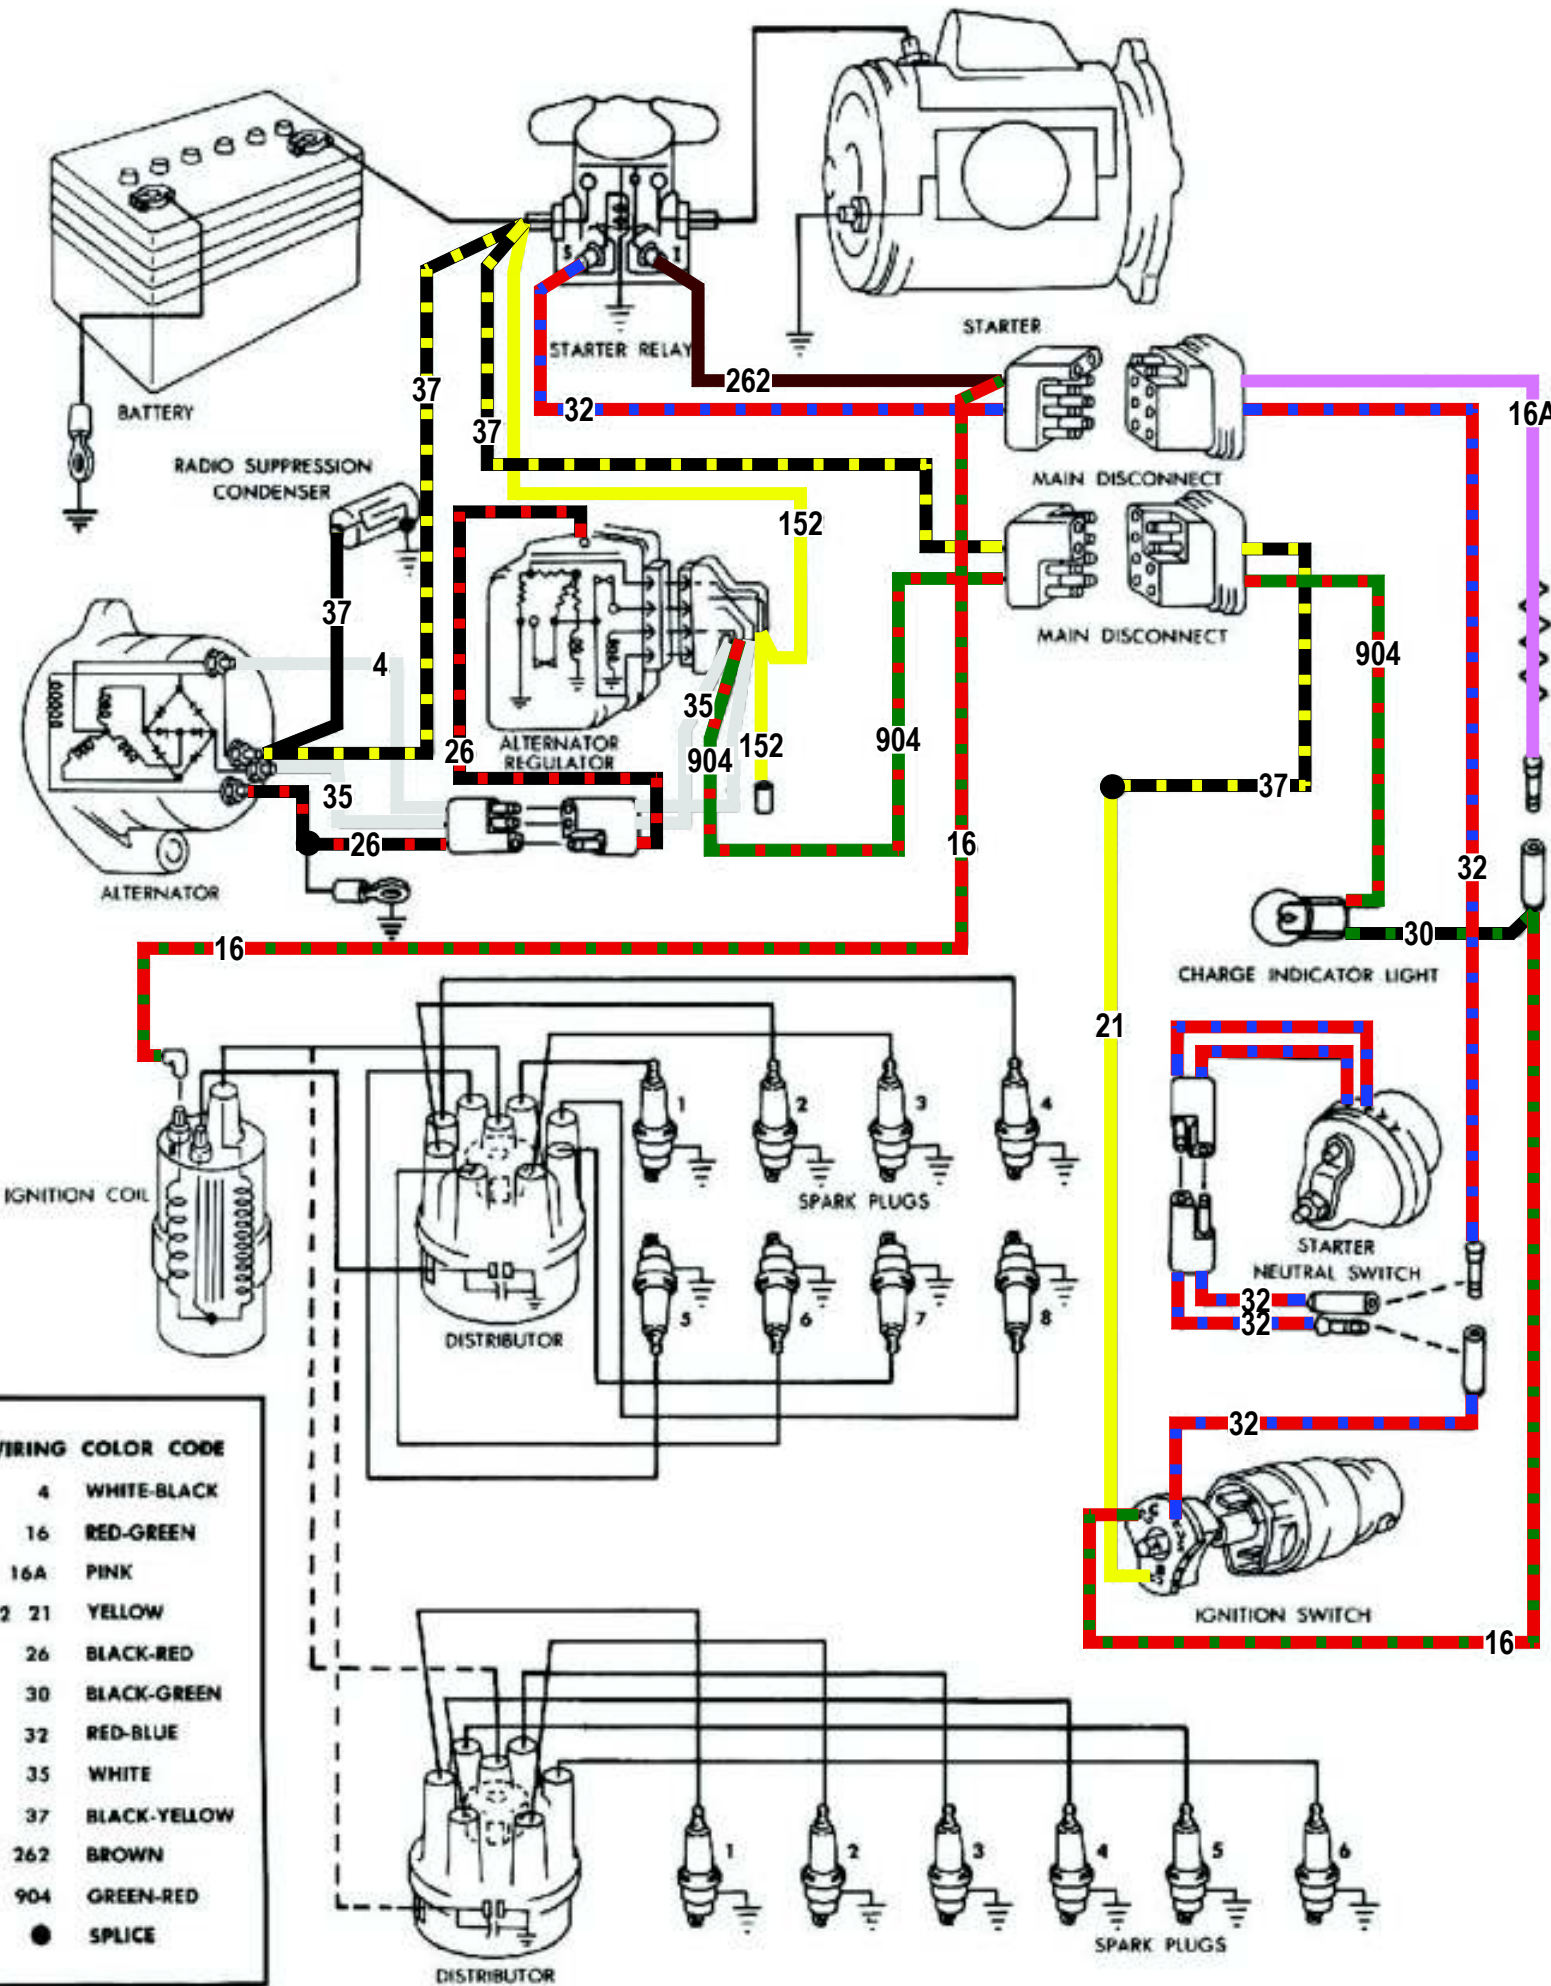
BATTERY

STARTER RELAY

STARTER

37

37

262

32

16A

RADIO SUPPRESSION CONDENSER

MAIN DISCONNECT

152

MAIN DISCONNECT

37

4

904

35

904

152

904

ALTERNATOR REGULATOR

26

35

37

26

16

ALTERNATOR

32

30

16

CHARGE INDICATOR LIGHT

21

1 2 3 4

SPARK PLUGS

IGNITION COIL

STARTER NEUTRAL SWITCH

32

32

5 6 7 8

DISTRIBUTOR

32

IGNITION SWITCH

16

| WIRING COLOR CODE | |
|---|---|
| 4 | WHITE-BLACK |
| 16 | RED-GREEN |
| 16A | PINK |
| 21 | YELLOW |
| 26 | BLACK-RED |
| 30 | BLACK-GREEN |
| 32 | RED-BLUE |
| 35 | WHITE |
| 37 | BLACK-YELLOW |
| 262 | BROWN |
| 904 | GREEN-RED |
| ● | SPLICE |

1 2 3 4 5 6

SPARK PLUGS

DISTRIBUTOR